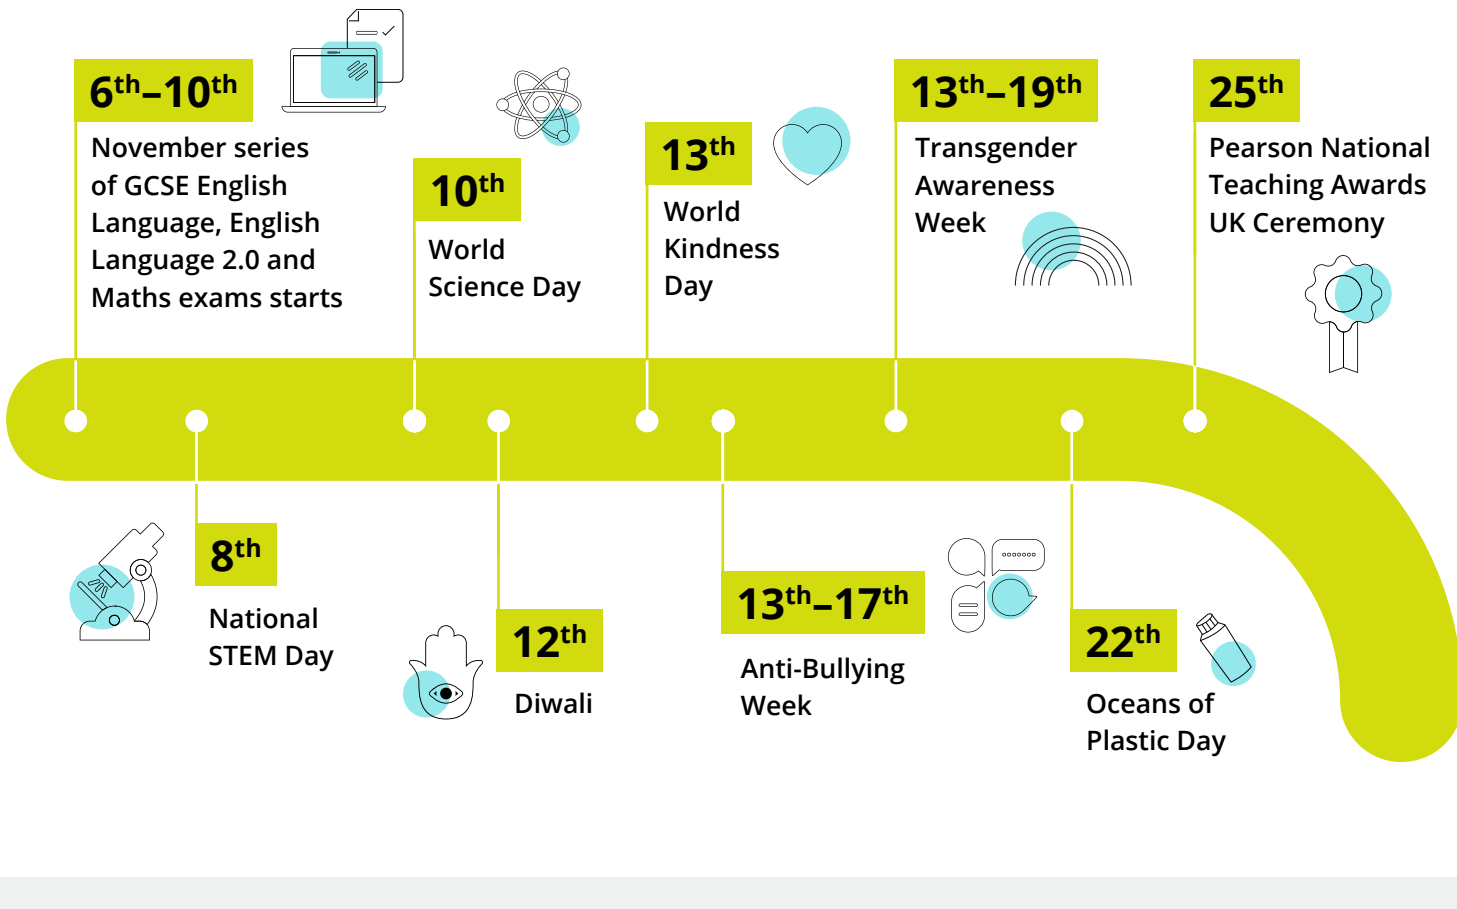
$6^{th}$–$10^{th}$
November series of GCSE English Language, English Language 2.0 and Maths exams starts

$10^{th}$
World Science Day

$13^{th}$
World Kindness Day

$13^{th}$–$19^{th}$
Transgender Awareness Week

$25^{th}$
Pearson National Teaching Awards UK Ceremony

$8^{th}$
National STEM Day

$12^{th}$
Diwali

$13^{th}$–$17^{th}$
Anti-Bullying Week

$22^{th}$
Oceans of Plastic Day